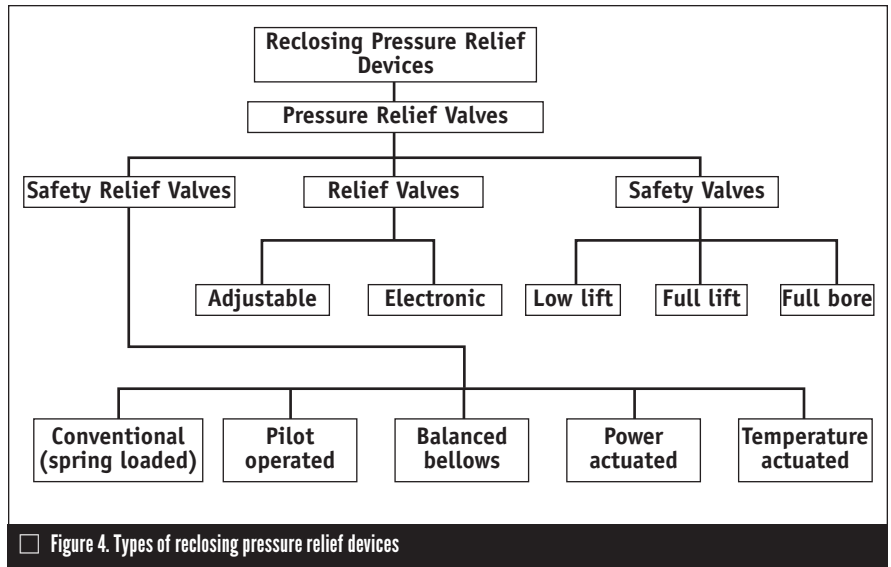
Reclosing Pressure Relief Devices

Pressure Relief Valves

Safety Relief Valves

Relief Valves

Safety Valves

Adjustable

Electronic

Low lift

Full lift

Full bore

Conventional (spring loaded)

Pilot operated

Balanced bellows

Power actuated

Temperature actuated

Figure 4. Types of reclosing pressure relief devices